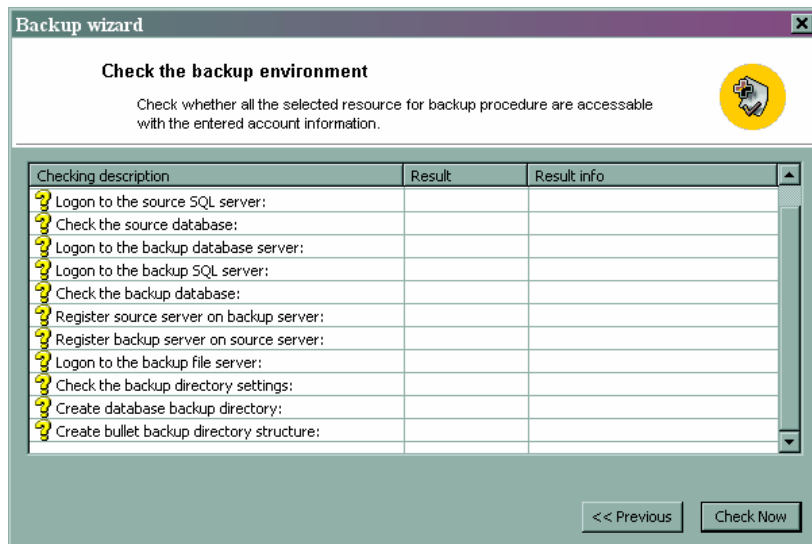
Backup wizard

Check the backup environment

Check whether all the selected resource for backup procedure are accessable with the entered account information.

| Checking description | Result | Result info |
|---|---|---|
| Logon to the source SQL server: | | |
| Check the source database: | | |
| Logon to the backup database server: | | |
| Logon to the backup SQL server: | | |
| Check the backup database: | | |
| Register source server on backup server: | | |
| Register backup server on source server: | | |
| Logon to the backup file server: | | |
| Check the backup directory settings: | | |
| Create database backup directory: | | |
| Create bullet backup directory structure: | | |

<< Previous

Check Now